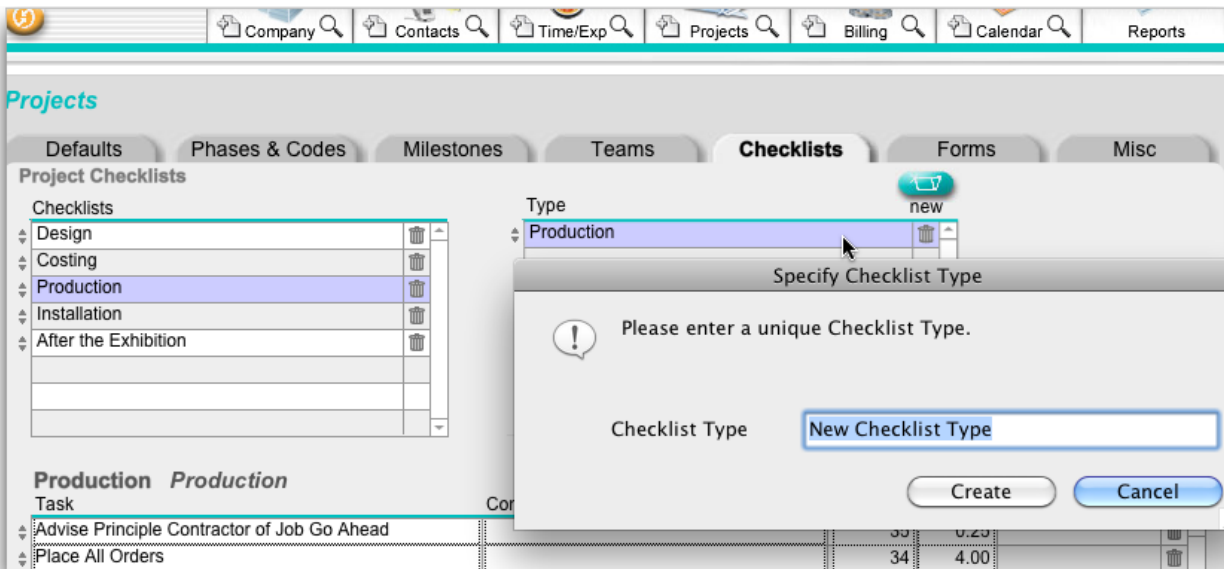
Company Contacts Time/Exp Projects Billing Calendar Reports

Projects

Defaults Phases & Codes Milestones Teams Checklists Forms Misc

Project Checklists

Checklists

Design
Costing
Production
Installation
After the Exhibition

Type

new

Production

Specify Checklist Type

Please enter a unique Checklist Type.

Checklist Type New Checklist Type

Create Cancel

Production Production

Task

Co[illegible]

Advise Principle Contractor of Job Go Ahead 35 0.25
Place All Orders 34 4.00